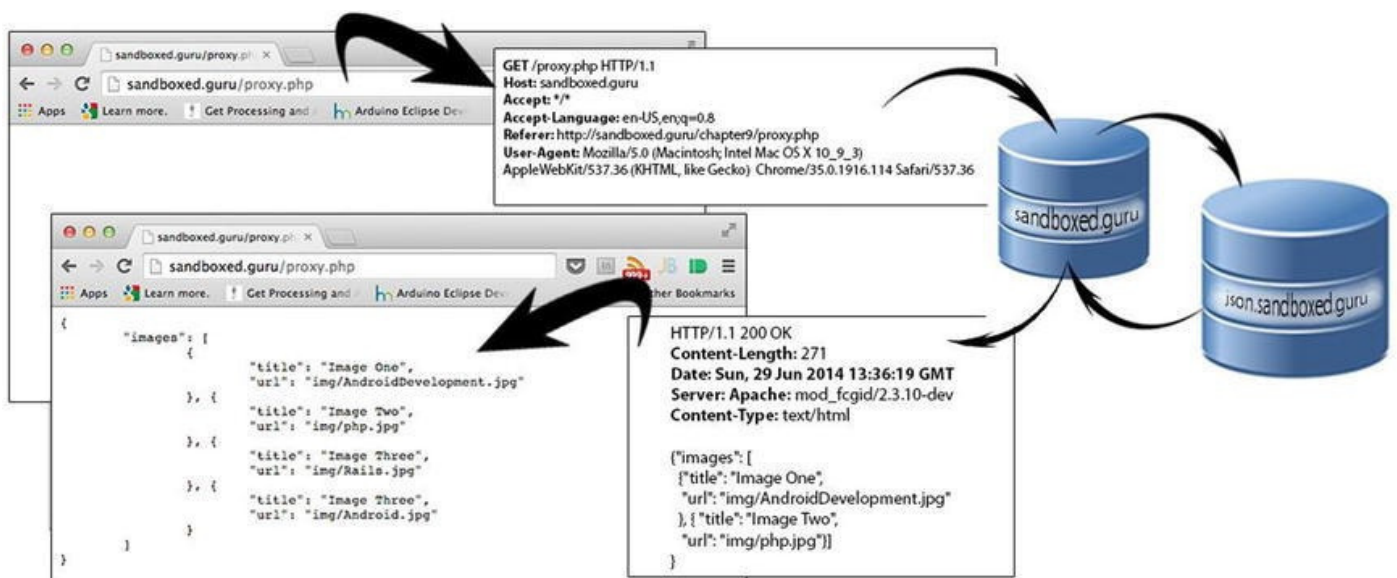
sandboxed.guru/proxy.ph ×

sandboxed.guru/proxy.php

Apps Learn more. Get Processing and Arduino Eclipse Dev

GET /proxy.php HTTP/1.1
Host: sandboxed.guru
Accept: */*
Accept-Language: en-US,en;q=0.8
Referer: http://sandboxed.guru/chapter9/proxy.php
User-Agent: Mozilla/5.0 (Macintosh; Intel Mac OS X 10_9_3) AppleWebKit/537.36 (KHTML, like Gecko) Chrome/35.0.1916.114 Safari/537.36

sandboxed.guru

json.sandboxed.guru

sandboxed.guru/proxy.ph ×

sandboxed.guru/proxy.php

Apps Learn more. Get Processing and Arduino Eclipse Dev Other Bookmarks

{
"images": [
{
"title": "Image One",
"url": "img/AndroidDevelopment.jpg"
}, {
"title": "Image Two",
"url": "img/php.jpg"
}, {
"title": "Image Three",
"url": "img/Rails.jpg"
}, {
"title": "Image Three",
"url": "img/Android.jpg"
}
]
}

HTTP/1.1 200 OK
Content-Length: 271
Date: Sun, 29 Jun 2014 13:36:19 GMT
Server: Apache: mod_fcgid/2.3.10-dev
Content-Type: text/html

{"images": [
{"title": "Image One",
"url": "img/AndroidDevelopment.jpg"
}, { "title": "Image Two",
"url": "img/php.jpg"}]
}